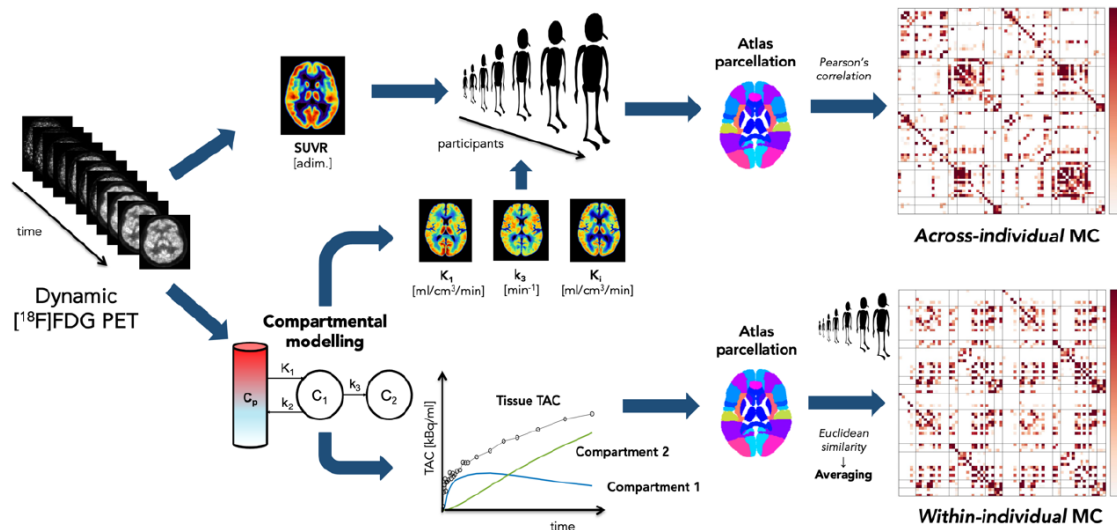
time

Dynamic
[$^{18}$F]FDG PET

SUVR
[adim.]

participants

Atlas parcellation

Pearson's correlation

Across-individual MC

$K_1$
[ml/cm$^3$/min]

$k_3$
[min$^{-1}$]

$K_i$
[ml/cm$^3$/min]

Compartmental modelling

$C_p$

$K_1$

$k_2$

$C_1$

$k_3$

$C_2$

Tissue TAC

TAC [kBq/ml]

Compartment 2

Compartment 1

time

Atlas parcellation

Euclidean similarity
↓
Averaging

Within-individual MC